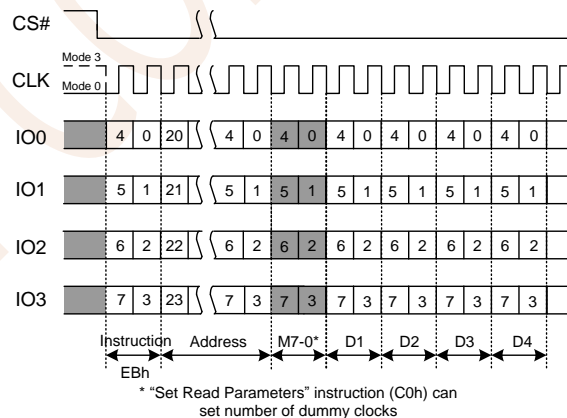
CS#

Mode 3
CLK
Mode 0

IO0 4 0 20 4 0 4 0 4 0 4 0 4 0 4 0

IO1 5 1 21 5 1 5 1 5 1 5 1 5 1 5 1

IO2 6 2 22 6 2 6 2 6 2 6 2 6 2 6 2

IO3 7 3 23 7 3 7 3 7 3 7 3 7 3 7 3

Instruction Address M7-0* D1 D2 D3 D4
EBh

* "Set Read Parameters" instruction (C0h) can set number of dummy clocks